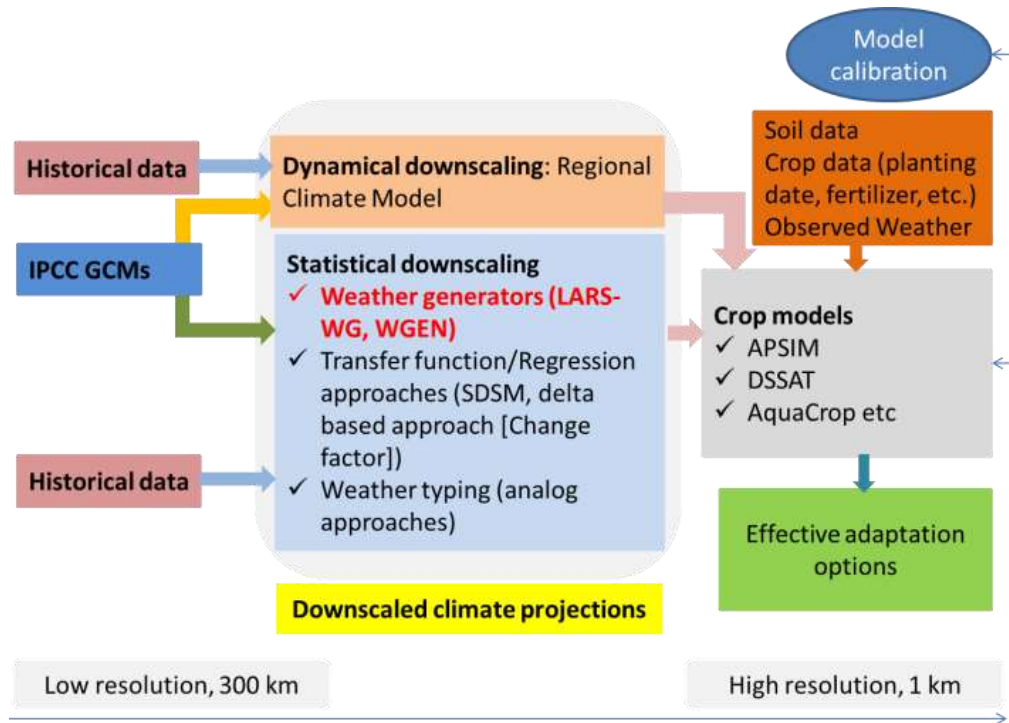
Model calibration

Historical data

Dynamical downscaling: Regional Climate Model

Soil data
Crop data (planting date, fertilizer, etc.)
Observed Weather

IPCC GCMs

Statistical downscaling
✓ Weather generators (LARS-WG, WGEN)
✓ Transfer function/Regression approaches (SDSM, delta based approach [Change factor])
✓ Weather typing (analog approaches)

Crop models
✓ APSIM
✓ DSSAT
✓ AquaCrop etc

Historical data

Effective adaptation options

Downscaled climate projections

Low resolution, 300 km

High resolution, 1 km